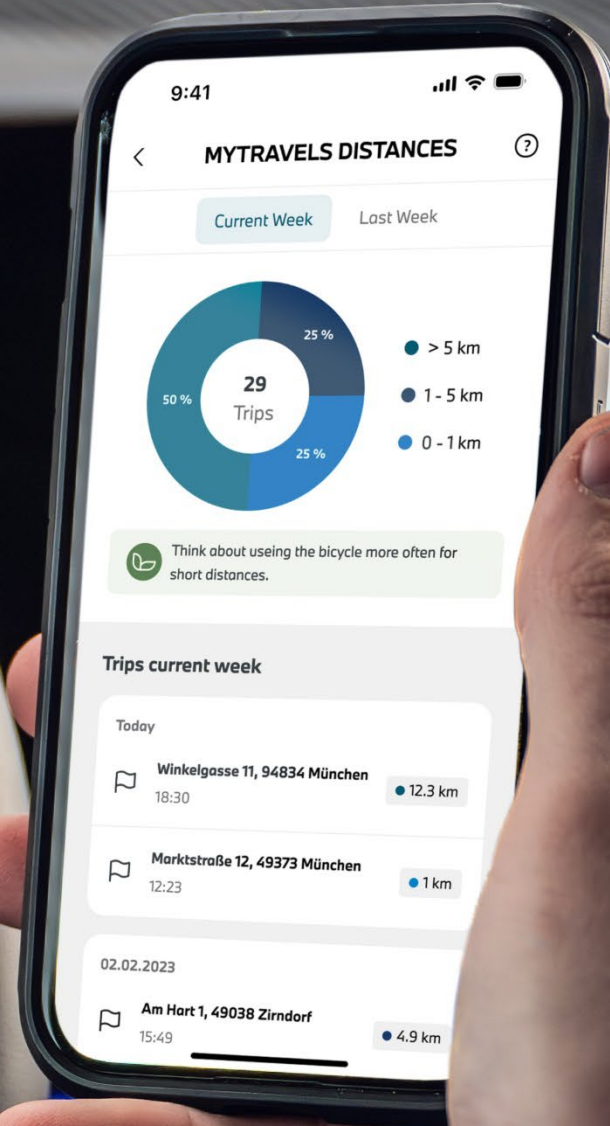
9:41

MYTRAVELS DISTANCES

?

Current Week

Last Week

25 %

50 %

29
Trips

25 %

> 5 km

1 - 5 km

0 - 1 km

Think about useing the bicycle more often for short distances.

Trips current week

Today

Winkelgasse 11, 94834 München
18:30

12.3 km

Marktstraße 12, 49373 München
12:23

1 km

02.02.2023

Am Hart 1, 49038 Zirndorf
15:49

4.9 km